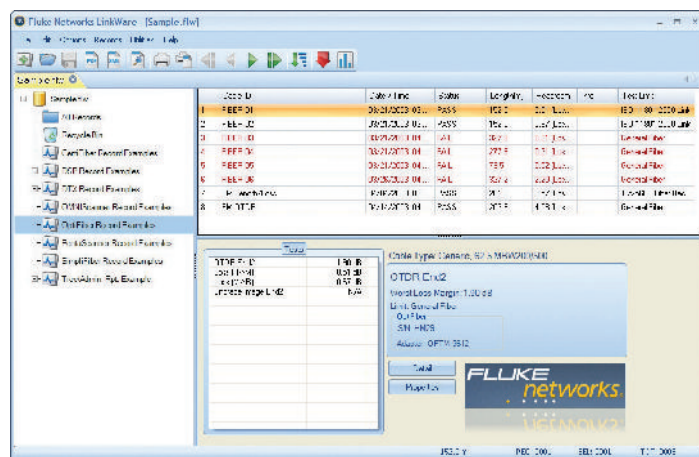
Fluke Networks LinkWare [Sample.flw]

Sample.flw

Sample.flw
All Records
Recycle Bin
CertiFiber Record Examples
DSP Record Examples
DTX Record Examples
OMNIScanner Record Examples
OptiFiber Record Examples
PortaScanner Record Examples
SimpliFiber Record Examples
TraceAdmin Rpt. Example

| | Cable ID | Date / Time | Status | Length | Headroom | NVP | Test Limit |
|---|---|---|---|---|---|---|---|
| 1 | REEF 01 | 08/21/2003 03... | PASS | 150 ft | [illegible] | | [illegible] |
| 2 | REEF 02 | 08/21/2003 03... | PASS | 150 ft | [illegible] | | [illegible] |
| 3 | REEF 03 | 08/21/2003 03... | FAIL | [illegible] | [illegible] | | General Fiber |
| 4 | REEF 04 | 08/21/2003 03... | FAIL | 272 ft | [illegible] | | General Fiber |
| 5 | REEF 05 | 08/21/2003 03... | FAIL | 158 ft | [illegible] | | General Fiber |
| 6 | REEF 06 | 08/21/2003 03... | FAIL | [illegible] | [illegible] | | General Fiber |
| 7 | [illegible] | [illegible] | PASS | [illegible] | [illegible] | | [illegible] |
| 8 | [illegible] | 08/21/2003 04... | PASS | 273 ft | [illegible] | | General Fiber |

Total
| | |
|---|---|
| OTDR End | 1.80 dB |
| Loss (dB) | 0.51 dB |
| Loss (dB) | 0.57 dB |
| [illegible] End2 | N/A |

Cable Type: Generic, 62.5 MM/OM1(850)

OTDR End2
Worst Loss Margin: 1.30 dB
Limit: General Fiber
OptiFiber
S/N: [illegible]
Adapter: OFTM-5612

Detail
Properties

FLUKE networks.

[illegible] PEC 2001 BEL 2001 TST 2003